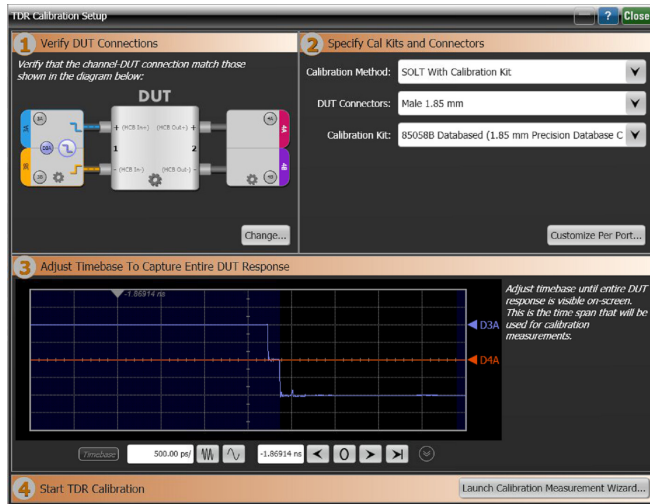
TDR Calibration Setup

? Close

1 Verify DUT Connections

Verify that the channel-DUT connection match those shown in the diagram below:

DUT

3A

3B

+ (HCB In+)

(HCB Out+) +

1

2

- (HCB In-)

(HCB Out-) -

4A

4B

Change...

2 Specify Cal Kits and Connectors

Calibration Method: SOLT With Calibration Kit

DUT Connectors: Male 1.85 mm

Calibration Kit: 85058B Databased (1.85 mm Precision Database C

Customize Per Port...

3 Adjust Timebase To Capture Entire DUT Response

-1.86914 ns

D3A

D4A

Adjust timebase until entire DUT response is visible on-screen. This is the time span that will be used for calibration measurements.

Timebase 500.00 ps/ -1.86914 ns

4 Start TDR Calibration

Launch Calibration Measurement Wizard...